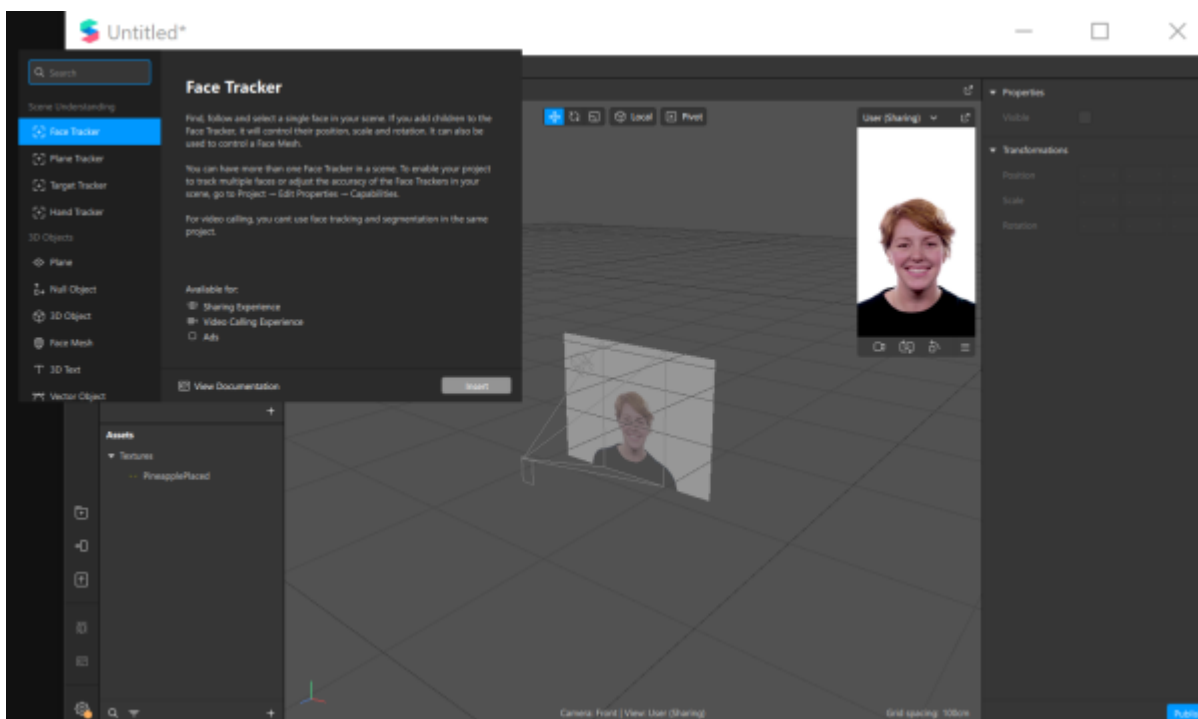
Untitled*

Search

Scene Understanding

Face Tracker

Plane Tracker

Target Tracker

Hand Tracker

3D Objects

Plane

Null Object

3D Object

Face Mesh

3D Text

Vector Object

Face Tracker

Find, follow and select a single face in your scene. If you add children to the Face Tracker, it will control their position, scale and rotation. It can also be used to control a Face Mesh.

You can have more than one Face Tracker in a scene. To enable your project to track multiple faces or adjust the accuracy of the Face Trackers in your scene, go to Project → Edit Properties → Capabilities.

For video calling, you cant use face tracking and segmentation in the same project.

Available for:

Sharing Experience

Video Calling Experience

Ads

View Documentation

Insert

Local

Pivot

User (Sharing)

Properties

Visible

Transformations

Position

Scale

Rotation

Assets

Textures

PineapplePlaced

Camera: Front | View: User (Sharing)

Grid spacing: 100cm

Publi